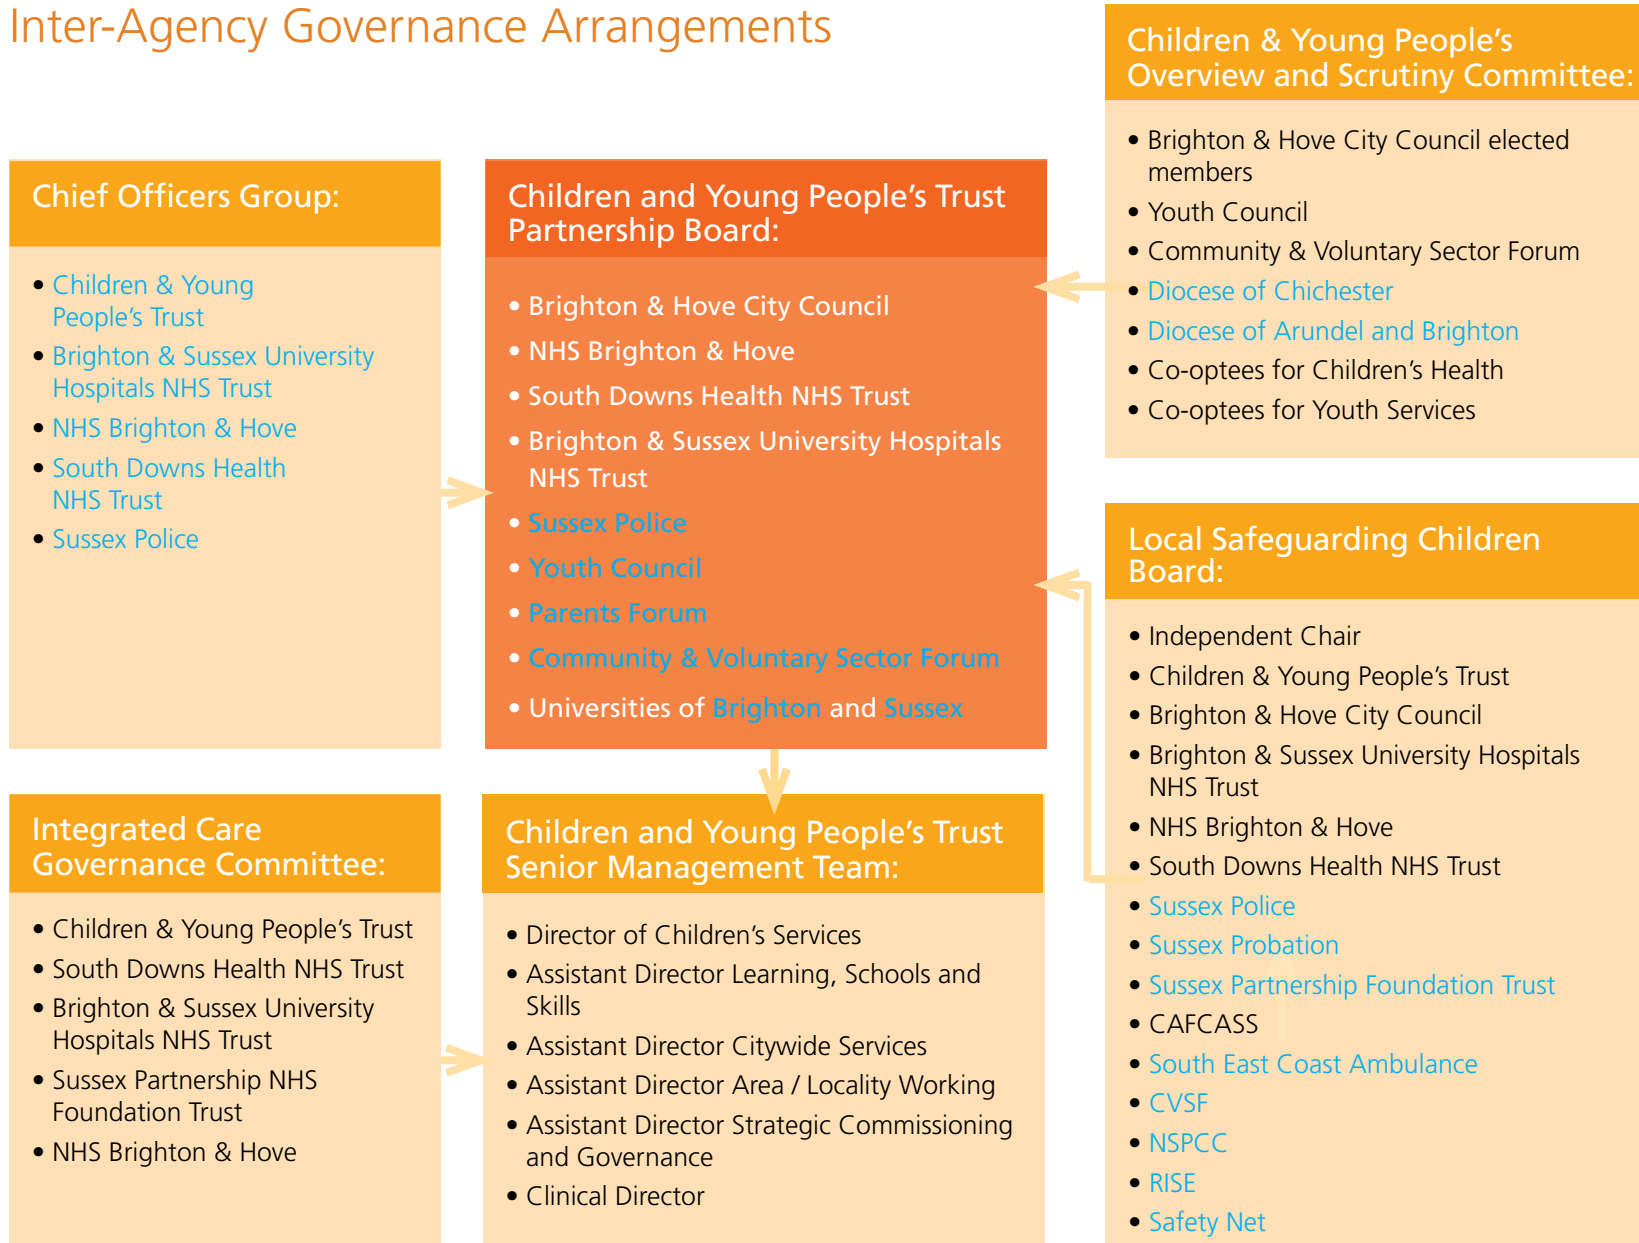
Inter-Agency Governance Arrangements

Chief Officers Group:

- Children & Young People's Trust
- Brighton & Sussex University Hospitals NHS Trust
- NHS Brighton & Hove
- South Downs Health NHS Trust
- Sussex Police

Children and Young People's Trust Partnership Board:

- Brighton & Hove City Council
- NHS Brighton & Hove
- South Downs Health NHS Trust
- Brighton & Sussex University Hospitals NHS Trust
- Sussex Police
- Youth Council
- Parents Forum
- Community & Voluntary Sector Forum
- Universities of Brighton and Sussex

Children & Young People's Overview and Scrutiny Committee:

- Brighton & Hove City Council elected members
- Youth Council
- Community & Voluntary Sector Forum
- Diocese of Chichester
- Diocese of Arundel and Brighton
- Co-optees for Children's Health
- Co-optees for Youth Services

Local Safeguarding Children Board:

- Independent Chair
- Children & Young People's Trust
- Brighton & Hove City Council
- Brighton & Sussex University Hospitals NHS Trust
- NHS Brighton & Hove
- South Downs Health NHS Trust
- Sussex Police
- Sussex Probation
- Sussex Partnership Foundation Trust
- CAFCASS
- South East Coast Ambulance
- CVSF
- NSPCC
- RISE
- Safety Net

Integrated Care Governance Committee:

- Children & Young People's Trust
- South Downs Health NHS Trust
- Brighton & Sussex University Hospitals NHS Trust
- Sussex Partnership NHS Foundation Trust
- NHS Brighton & Hove

Children and Young People's Trust Senior Management Team:

- Director of Children's Services
- Assistant Director Learning, Schools and Skills
- Assistant Director Citywide Services
- Assistant Director Area / Locality Working
- Assistant Director Strategic Commissioning and Governance
- Clinical Director